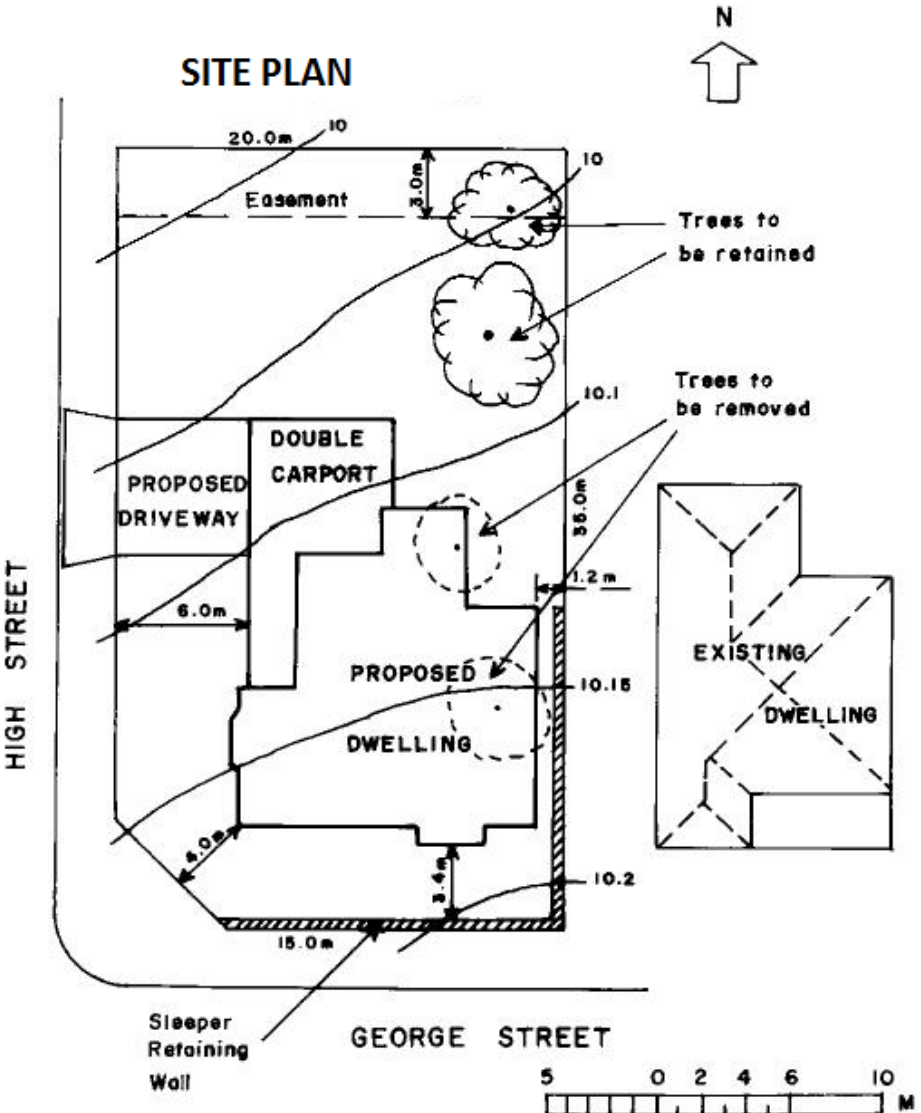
SITE PLAN

N

20.0m

10

3.0m

10

Easement

Trees to be retained

Trees to be removed

10.1

DOUBLE CARPORT

PROPOSED DRIVEWAY

36.0m

1.2 m

EXISTING DWELLING

6.0m

PROPOSED DWELLING

10.15

HIGH STREET

4.0m

3.4m

10.2

15.0m

Sleeper Retaining Wall

GEORGE STREET

5 0 2 4 6 10 M